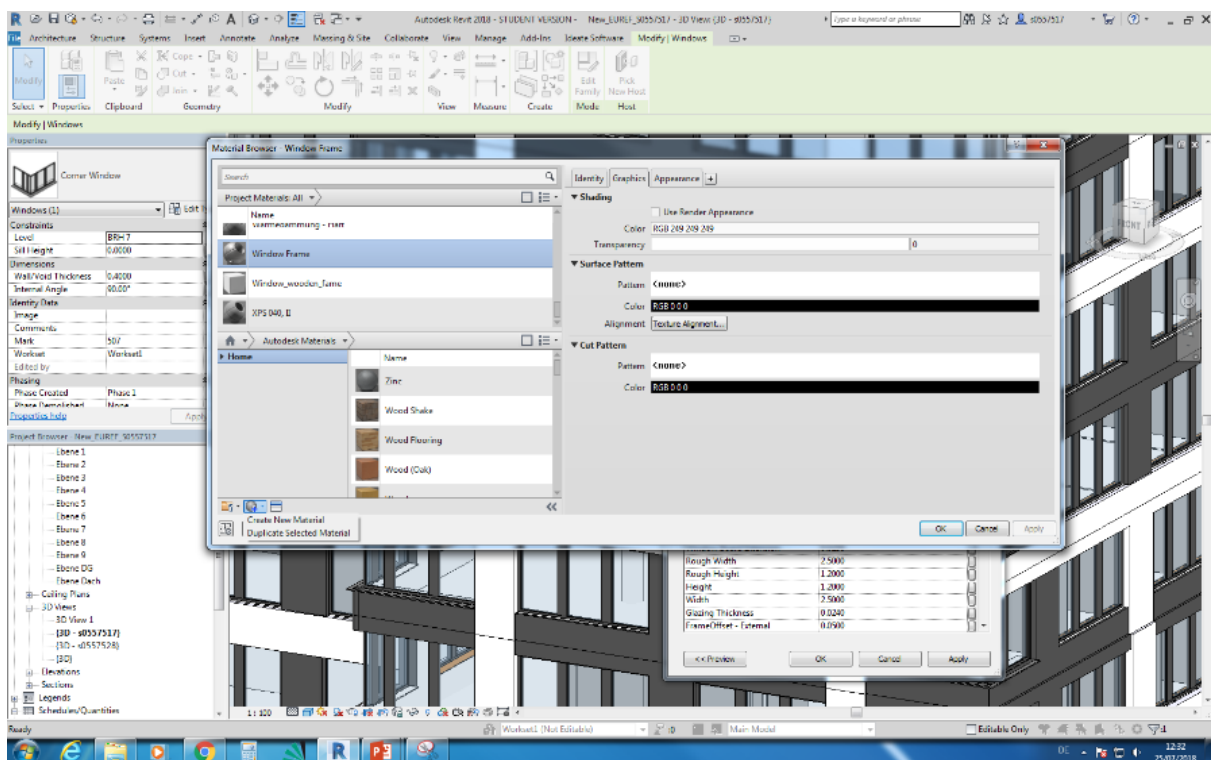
Autodesk Revit 2018 - STUDENT VERSION - New_EUREF_s0557517 - 3D View: {3D - s0557517}

Type a keyword or phrase

s0557517

Architecture Structure Systems Insert Annotate Analyze Massing & Site Collaborate View Manage Add-Ins Ideate Software Modify | Windows

Modify

Paste

Cope

Cut

Join

Edit Family

Pick New Host

Select Properties Clipboard Geometry Modify View Measure Create Mode Host

Modify | Windows

Properties

Corner Window

Windows (1)

Edit Type

| Constraints | |
|---|---|
| Level | BRH 7 |
| Sill Height | 0.0000 |
| Dimensions | |
| Wall/Void Thickness | 0.4000 |
| Internal Angle | 90.00° |
| Identity Data | |
| Image | |
| Comments | |
| Mark | 507 |
| Workset | Workset1 |
| Edited by | |
| Phasing | |
| Phase Created | Phase 1 |
| Phase Demolished | None |

Properties help

Apply

Project Browser - New_EUREF_s0557517

Ebene 1
Ebene 2
Ebene 3
Ebene 4
Ebene 5
Ebene 6
Ebene 7
Ebene 8
Ebene 9
Ebene DG
Ebene Dach
Ceiling Plans
3D Views
3D View 1
{3D - s0557517}
{3D - s0557528}
{3D}
Elevations
Sections
Legends
Schedules/Quantities

Material Browser - Window Frame

Search

Project Materials: All

Name

Waermedaemmung - hart

Window Frame

Window_wooden_fame

XPS 040, II

Autodesk Materials

Home

Name

Zinc

Wood Shake

Wood Flooring

Wood (Oak)

Create New Material

Duplicate Selected Material

Identity Graphics Appearance +

▼ Shading

Use Render Appearance

Color RGB 249 249 249

Transparency 0

▼ Surface Pattern

Pattern <none>

Color RGB 0 0 0

Alignment Texture Alignment...

▼ Cut Pattern

Pattern <none>

Color RGB 0 0 0

OK Cancel Apply

| Rough Width | 2.5000 |
|---|---|
| Rough Height | 1.2000 |
| Height | 1.2000 |
| Width | 2.5000 |
| Glazing Thickness | 0.0240 |
| FrameOffset - External | 0.0500 |

<< Preview OK Cancel Apply

1 : 100

Ready

Workset1 (Not Editable)

Main Model

Editable Only

DE

12:32
25/07/2018